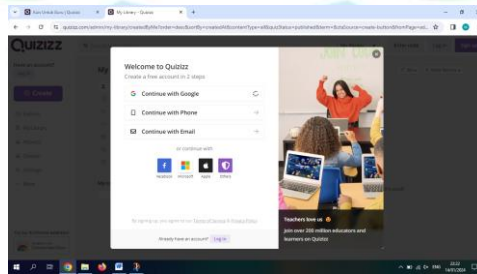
Quizizz

Welcome to Quizizz
Create a free account in 2 steps

Continue with Google
Continue with Phone
Continue with Email

or continue with

Facebook Microsoft Apple Others

By signing up, you agree to our Terms of Service & Privacy Policy

Already have an account? Log in

Teachers love us
Join over 200 million educators and learners on Quizizz

My
+ Create